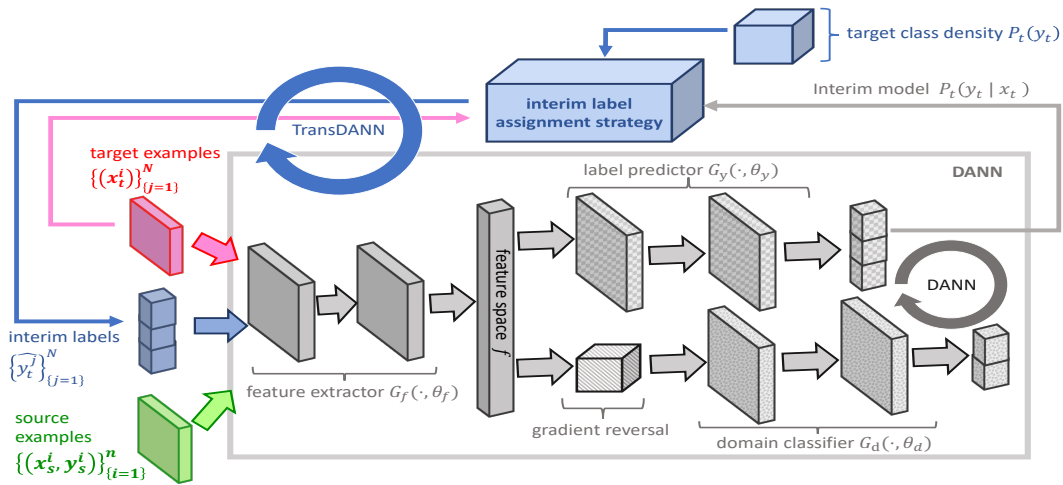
target class density $P_t(y_t)$

interim label assignment strategy

Interim model $P_t(y_t \mid x_t)$

TransDANN

target examples $\{(x_t^i)\}_{\{j=1\}}^{N}$

DANN

label predictor $G_y(\cdot, \theta_y)$

feature space $f$

DANN

interim labels $\{\widehat{y_t^j}\}_{\{j=1\}}^{N}$

feature extractor $G_f(\cdot, \theta_f)$

source examples $\{(x_s^i, y_s^i)\}_{\{i=1\}}^{n}$

gradient reversal

domain classifier $G_d(\cdot, \theta_d)$